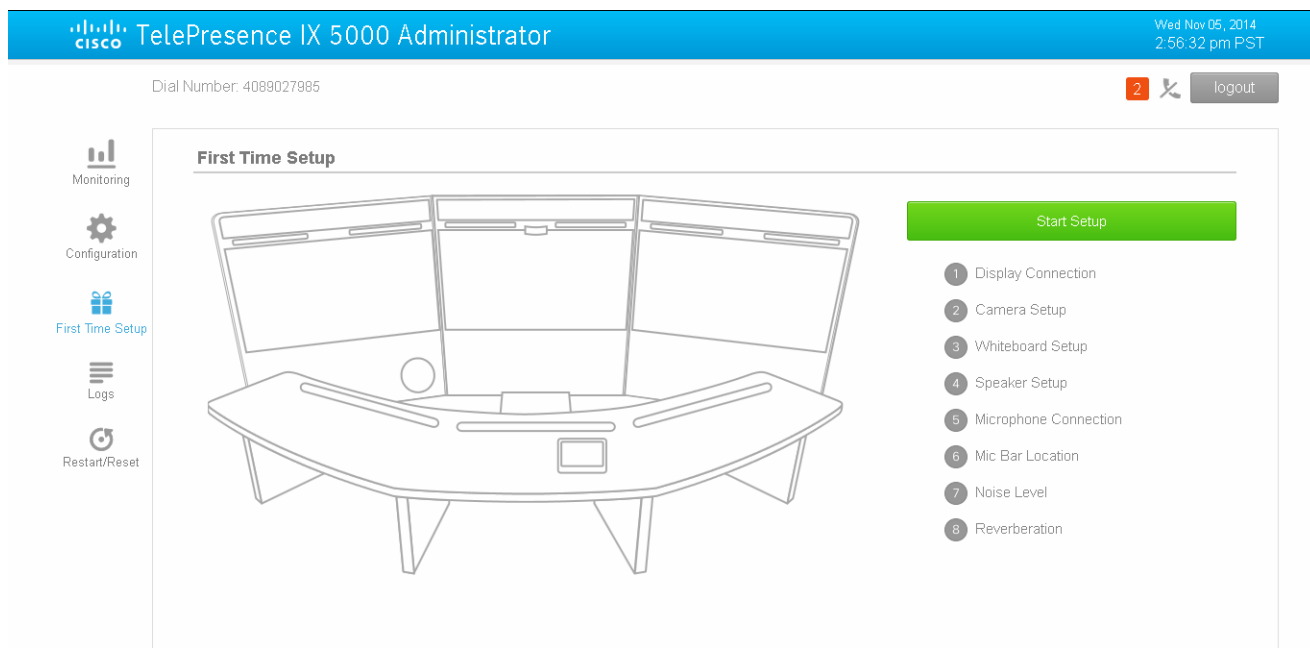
cisco TelePresence IX 5000 Administrator

Wed Nov 05, 2014
2:56:32 pm PST

Dial Number: 4089027985

2 logout

Monitoring

Configuration

First Time Setup

Logs

Restart/Reset

First Time Setup

Start Setup

1 Display Connection
2 Camera Setup
3 Whiteboard Setup
4 Speaker Setup
5 Microphone Connection
6 Mic Bar Location
7 Noise Level
8 Reverberation